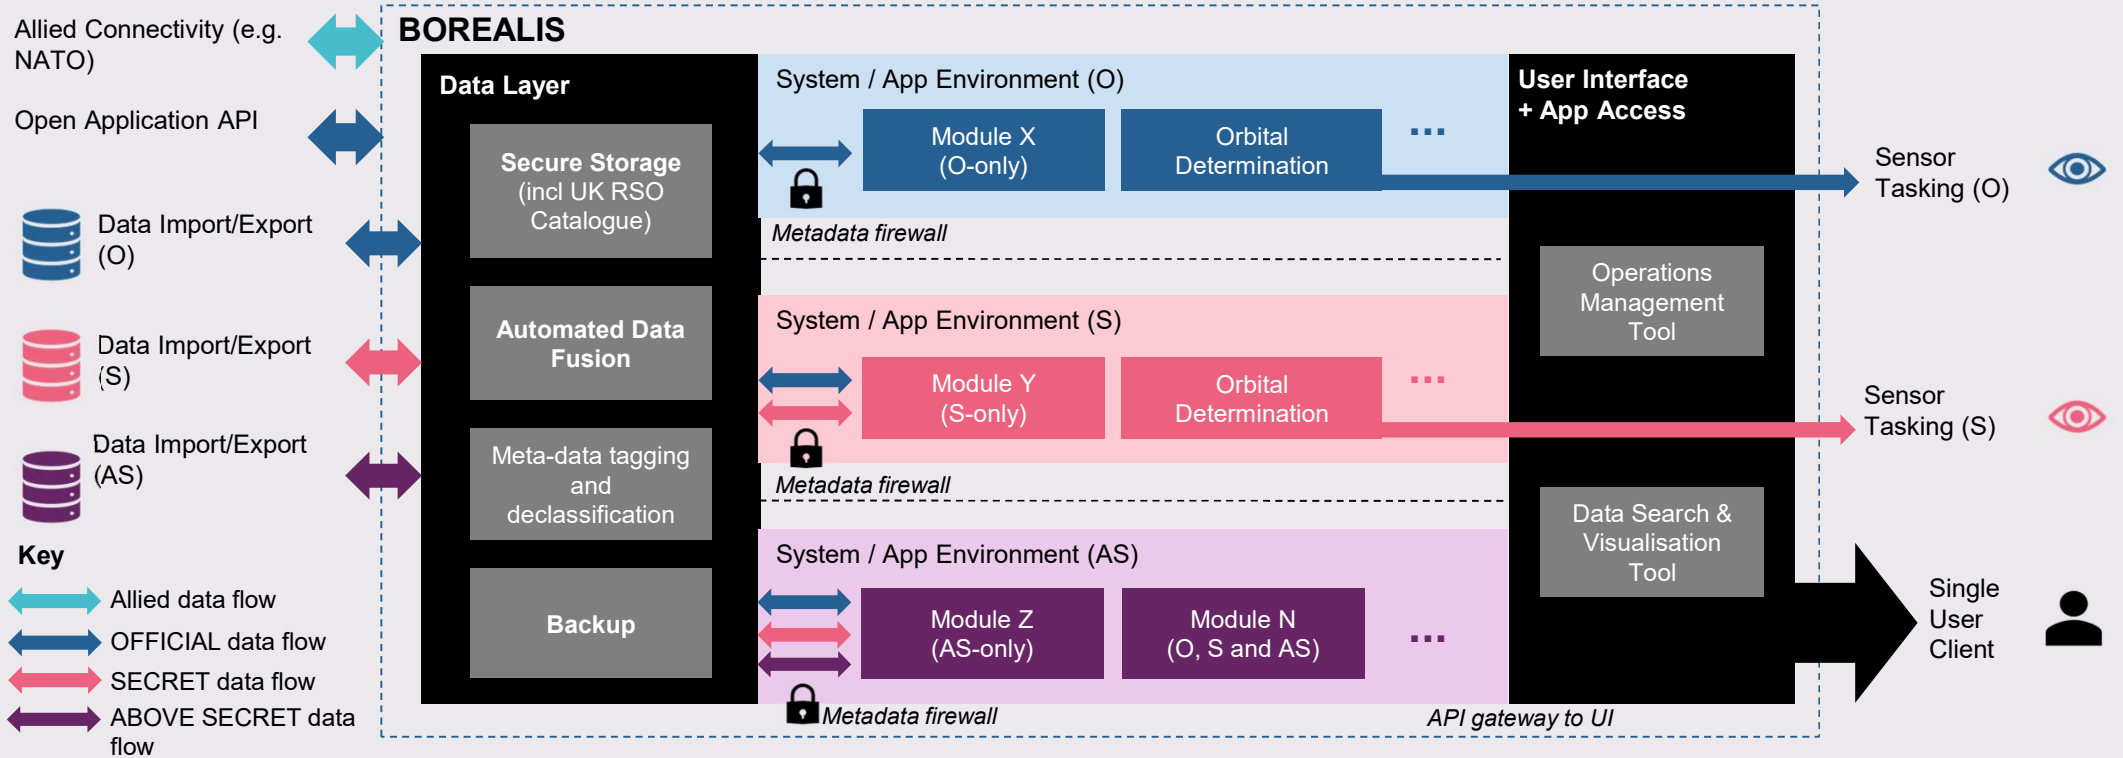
Allied Connectivity (e.g. NATO)

Open Application API

Data Import/Export (O)

Data Import/Export (S)

Data Import/Export (AS)

Key

Allied data flow

OFFICIAL data flow

SECRET data flow

ABOVE SECRET data flow

BOREALIS

Data Layer

Secure Storage (incl UK RSO Catalogue)

Automated Data Fusion

Meta-data tagging and declassification

Backup

System / App Environment (O)

Module X (O-only)

Orbital Determination

...

Metadata firewall

System / App Environment (S)

Module Y (S-only)

Orbital Determination

...

Metadata firewall

System / App Environment (AS)

Module Z (AS-only)

Module N (O, S and AS)

...

Metadata firewall

API gateway to UI

User Interface + App Access

Operations Management Tool

Data Search & Visualisation Tool

Sensor Tasking (O)

Sensor Tasking (S)

Single User Client